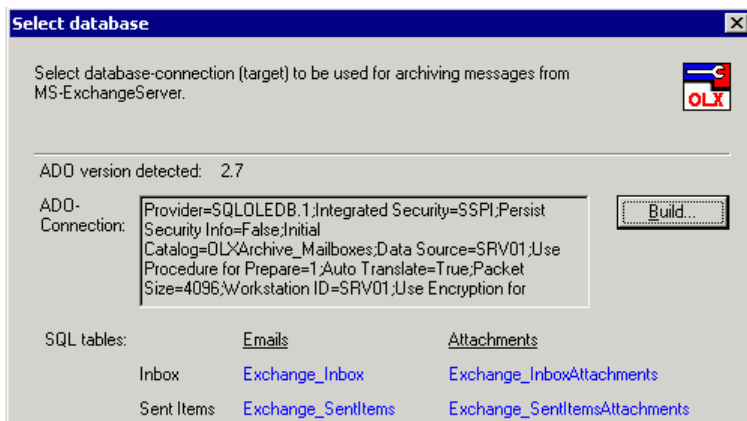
Select database

Select database-connection (target) to be used for archiving messages from MS-ExchangeServer.

OLX

ADO version detected: 2.7

ADO-Connection:

Provider=SQLOLEDB.1;Integrated Security=SSPI;Persist Security Info=False;Initial Catalog=OLXArchive_Mailboxes;Data Source=SRV01;Use Procedure for Prepare=1;Auto Translate=True;Packet Size=4096;Workstation ID=SRV01;Use Encryption for

Build...

SQL tables:

| | Emails | Attachments |
|---|---|---|
| Inbox | Exchange_Inbox | Exchange_InboxAttachments |
| Sent Items | Exchange_SentItems | Exchange_SentItemsAttachments |